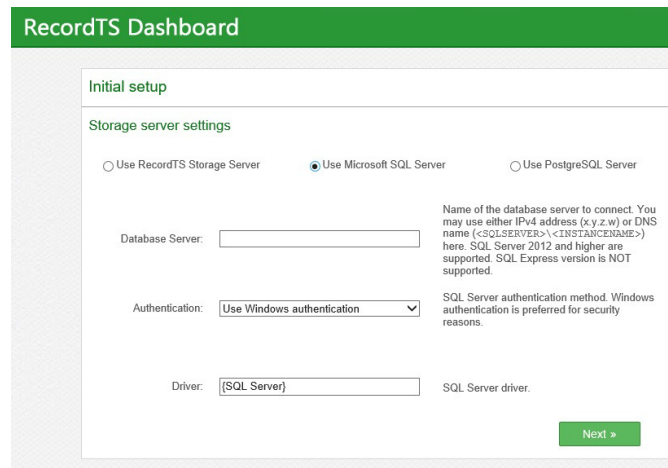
RecordTS Dashboard

Initial setup

Storage server settings

Use RecordTS Storage Server

Use Microsoft SQL Server

Use PostgreSQL Server

Database Server:

Name of the database server to connect. You may use either IPv4 address (x.y.z.w) or DNS name (<SQLSERVER>\<INSTANCENAME>) here. SQL Server 2012 and higher are supported. SQL Express version is NOT supported.

Authentication: Use Windows authentication

SQL Server authentication method. Windows authentication is preferred for security reasons.

Driver: {SQL Server}

SQL Server driver.

Next »